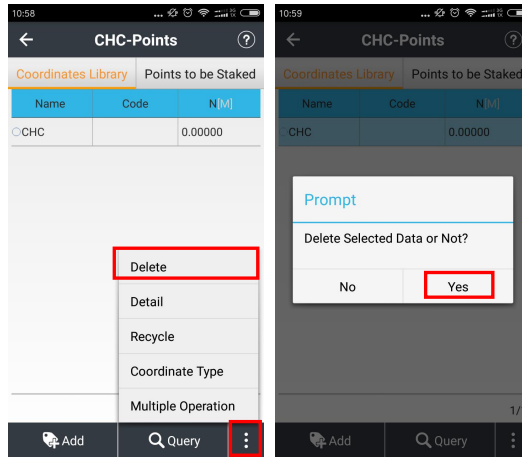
10:58

CHC-Points

Coordinates Library | Points to be Staked

| Name | Code | N[M] |
|---|---|---|
| CHC | | 0.00000 |

Delete
Detail
Recycle
Coordinate Type
Multiple Operation

Add | Query

10:59

CHC-Points

Coordinates Library | Points to be Staked

| Name | Code | N[M] |
|---|---|---|
| CHC | | 0.00000 |

Prompt
Delete Selected Data or Not?
No | Yes

1/

Add | Query